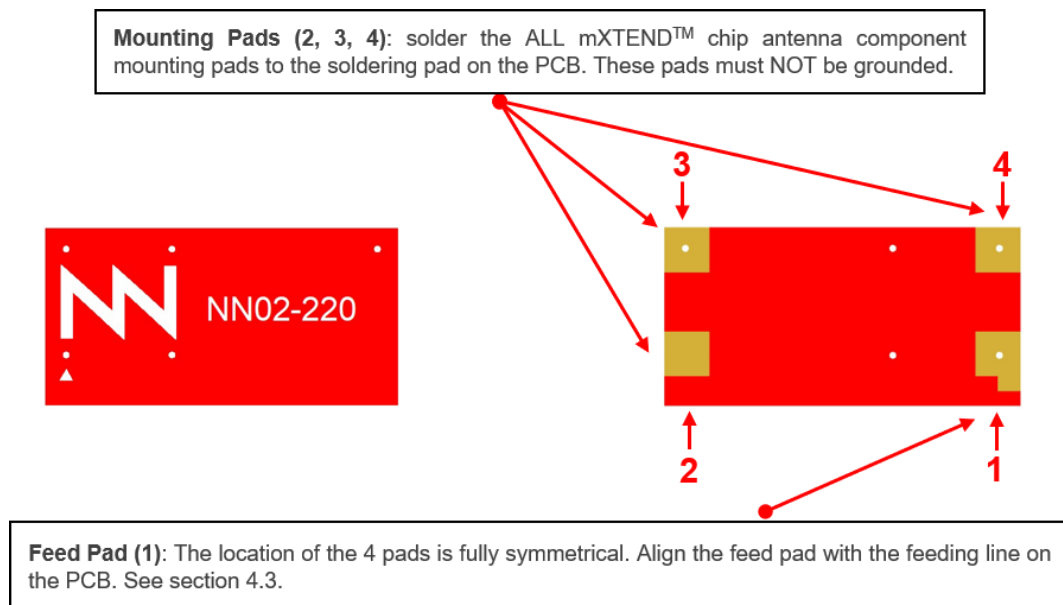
**Mounting Pads (2, 3, 4)**: solder the ALL mXTEND$^{TM}$ chip antenna component mounting pads to the soldering pad on the PCB. These pads must NOT be grounded.

NN02-220

3

4

2

1

**Feed Pad (1)**: The location of the 4 pads is fully symmetrical. Align the feed pad with the feeding line on the PCB. See section 4.3.